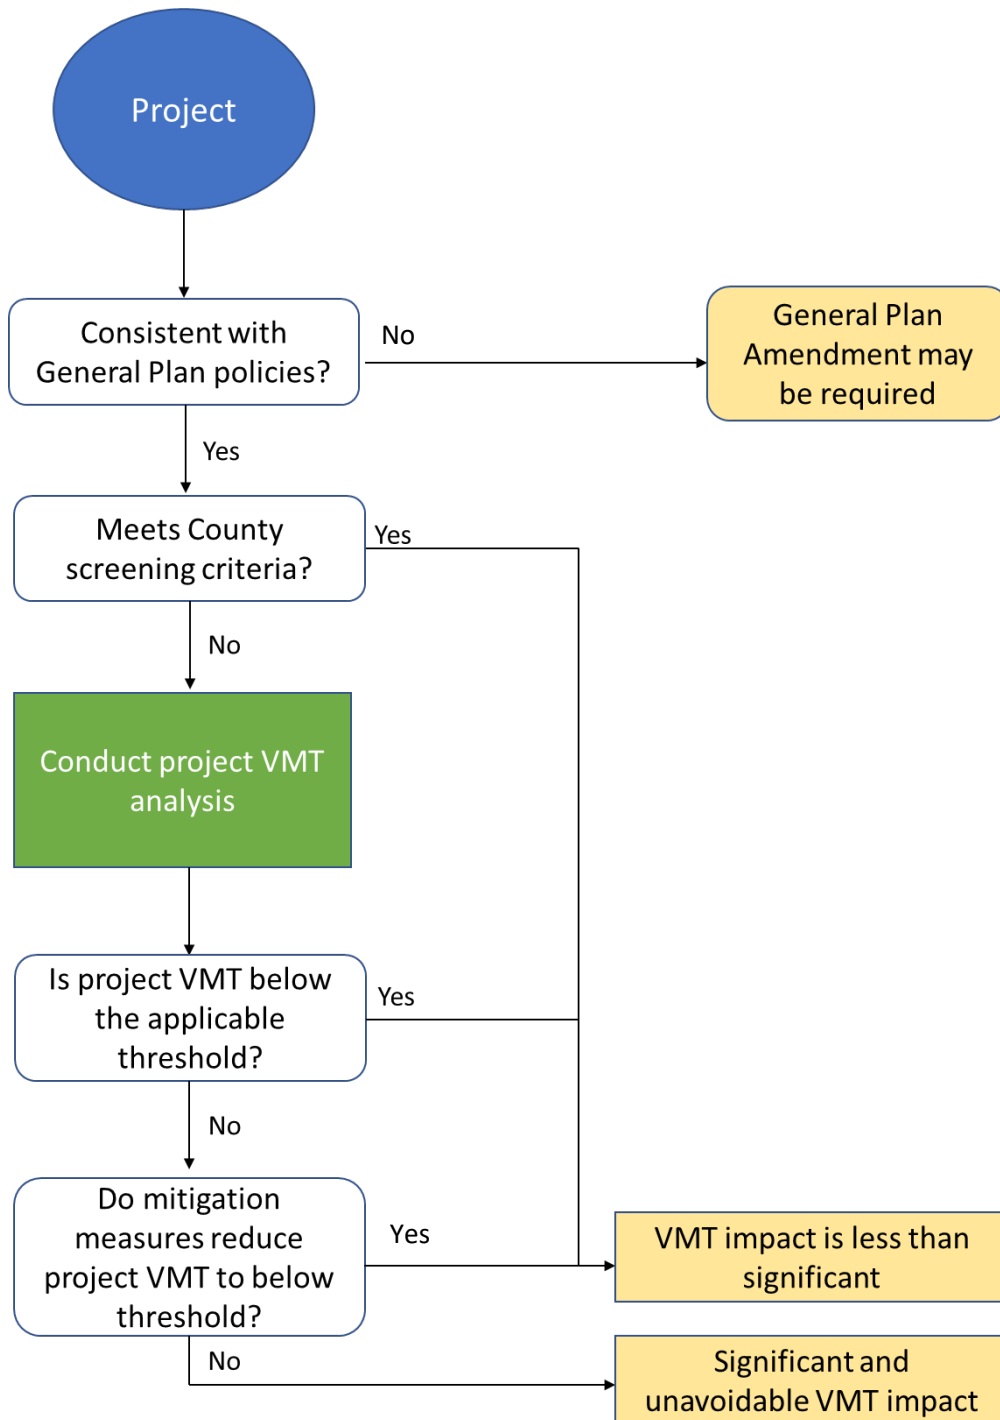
Project

Consistent with General Plan policies?

No

General Plan Amendment may be required

Yes

Meets County screening criteria?

Yes

No

Conduct project VMT analysis

Is project VMT below the applicable threshold?

Yes

No

Do mitigation measures reduce project VMT to below threshold?

Yes

VMT impact is less than significant

No

Significant and unavoidable VMT impact